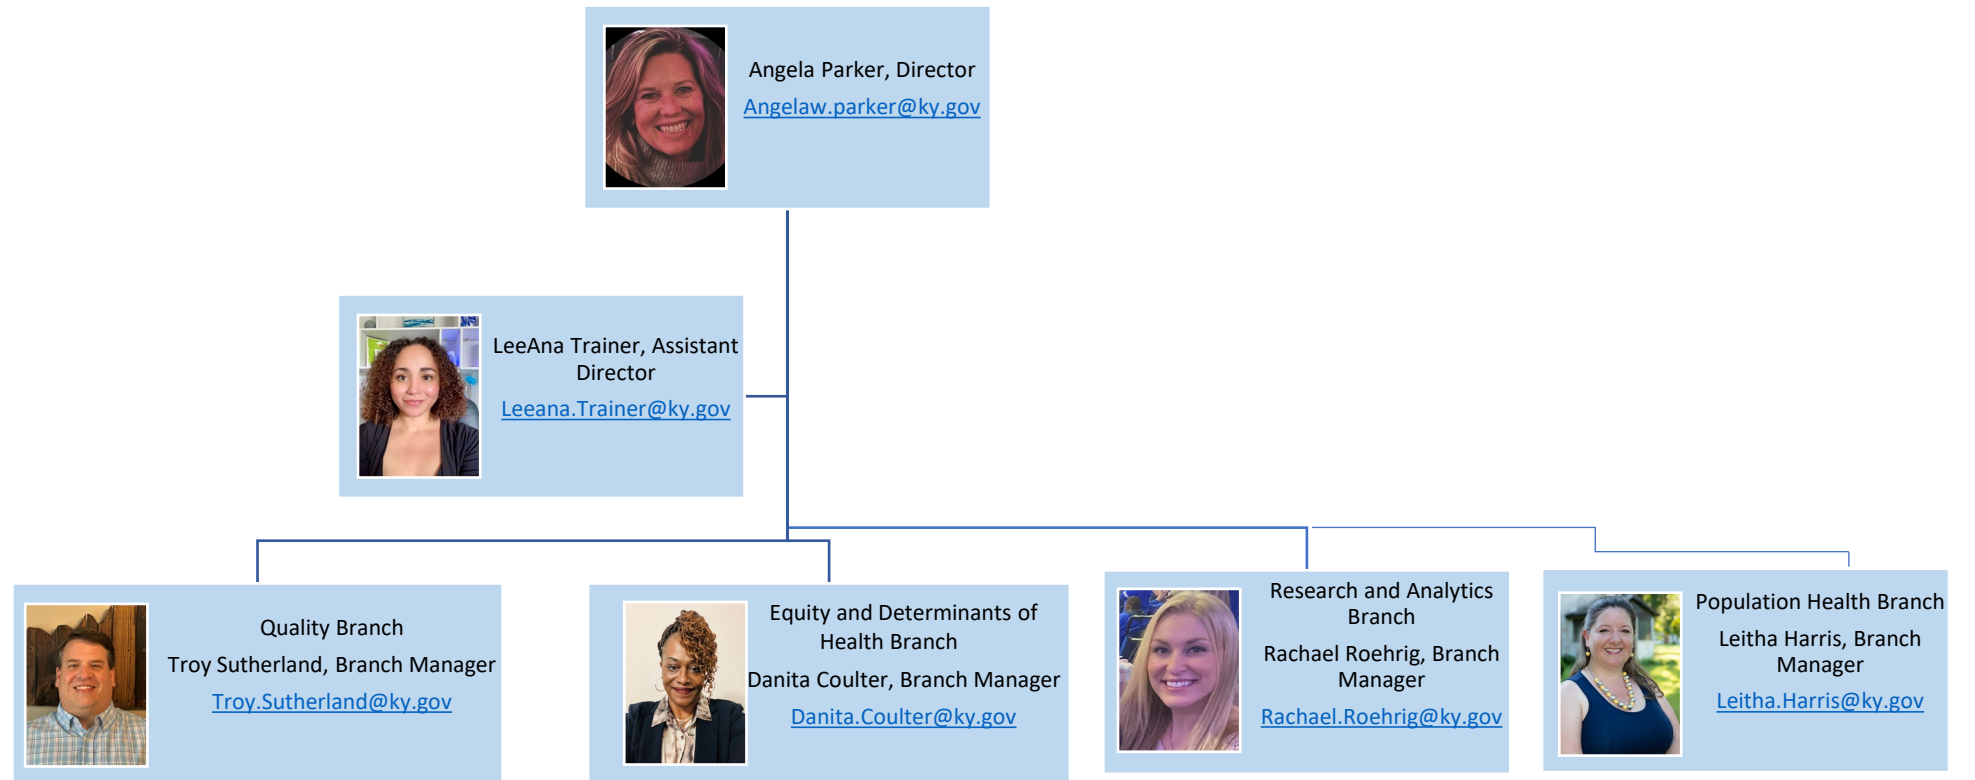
Angela Parker, Director
Angelaw.parker@ky.gov

LeeAna Trainer, Assistant Director
Leeana.Trainer@ky.gov

Quality Branch
Troy Sutherland, Branch Manager
Troy.Sutherland@ky.gov

Equity and Determinants of Health Branch
Danita Coulter, Branch Manager
Danita.Coulter@ky.gov

Research and Analytics Branch
Rachael Roehrig, Branch Manager
Rachael.Roehrig@ky.gov

Population Health Branch
Leitha Harris, Branch Manager
Leitha.Harris@ky.gov